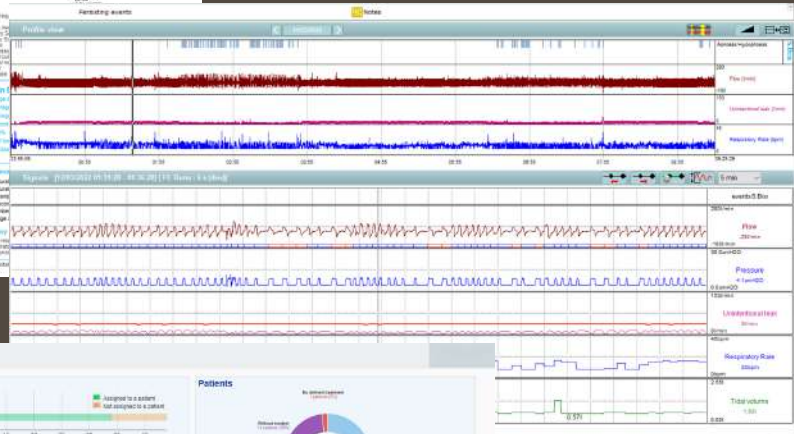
Remaining events

Notes

Profile view

Apnoea-Hypopnoea

Flow (l/min)

Unintentional leak (l/min)

Respiratory Rate (bpm)

23:55:00

00:30

01:30

02:30

03:30

04:30

05:30

06:30

07:30

08:30

08:29:28

Signals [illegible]

5 min

events5.Bio

Flow

Pressure

Unintentional leak

Respiratory Rate

Tidal volume

0.571

Assigned to a patient

Not assigned to a patient

Patients